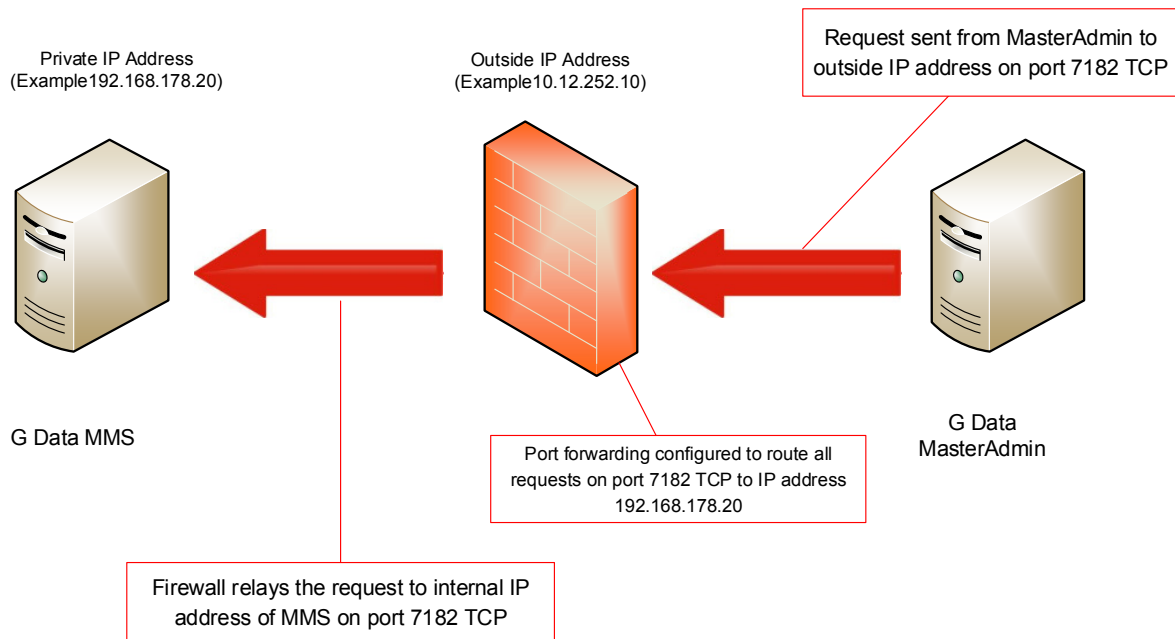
Request sent from MasterAdmin to outside IP address on port 7182 TCP

Private IP Address
(Example192.168.178.20)

Outside IP Address
(Example10.12.252.10)

G Data MMS

G Data MasterAdmin

Port forwarding configured to route all requests on port 7182 TCP to IP address 192.168.178.20

Firewall relays the request to internal IP address of MMS on port 7182 TCP